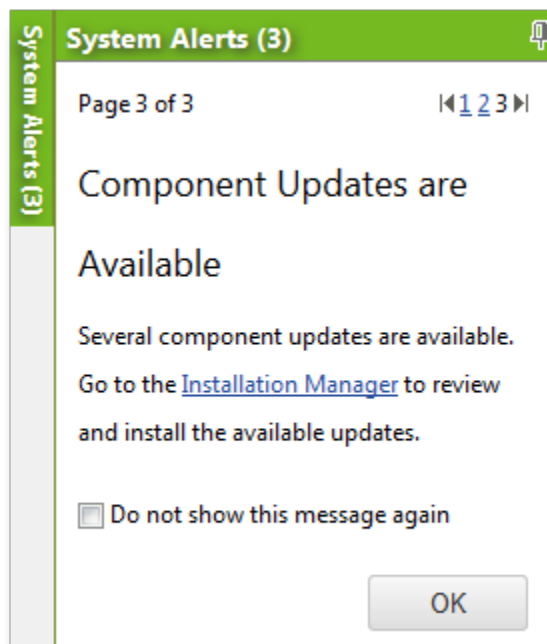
System Alerts (3)

System Alerts (3)

Page 3 of 3

1 2 3

Component Updates are Available

Several component updates are available. Go to the Installation Manager to review and install the available updates.

Do not show this message again

OK